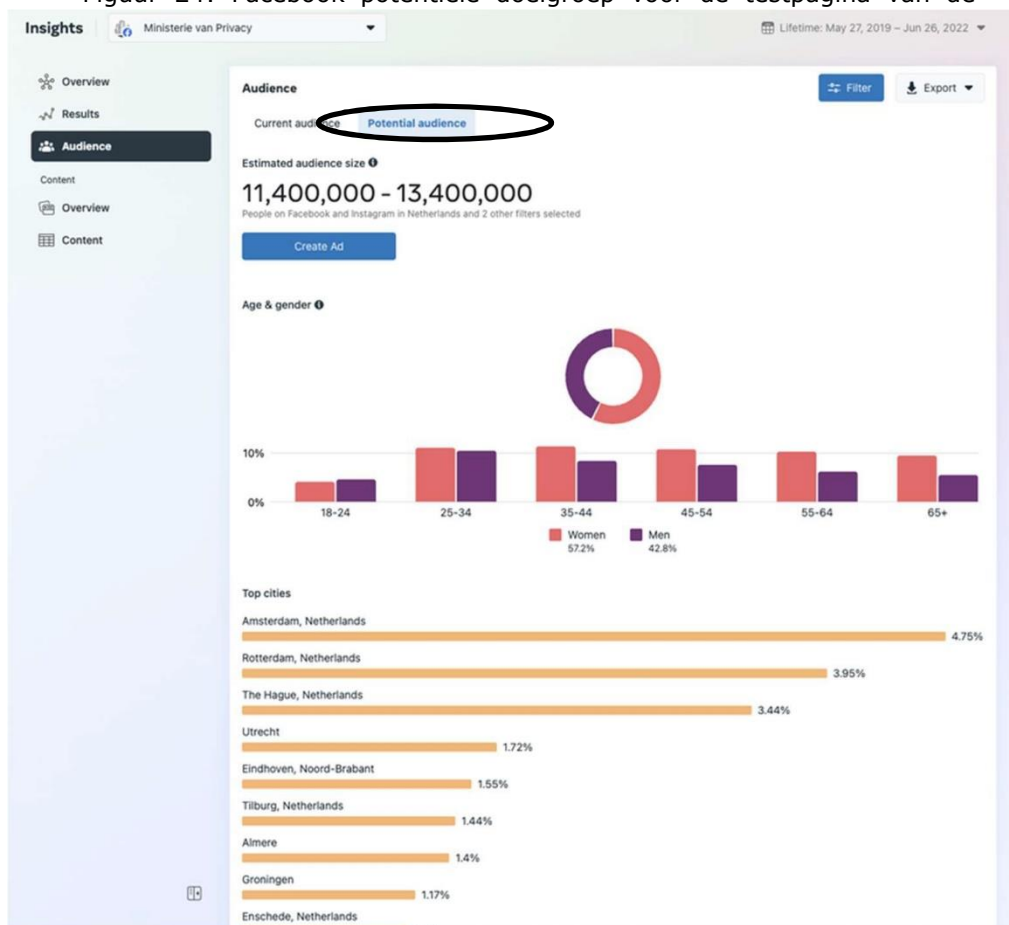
Figuur 21: Facebook potentiële doelgroep voor de testpagina van de

Insights

Ministerie van Privacy

Lifetime: May 27, 2019 – Jun 26, 2022

Overview

Results

Audience

Content

Overview

Content

Audience

Filter

Export

Current audience

Potential audience

Estimated audience size

11,400,000 - 13,400,000

People on Facebook and Instagram in Netherlands and 2 other filters selected

Create Ad

Age & gender

10%

0%

18-24

25-34

35-44

45-54

55-64

65+

Women
57.2%

Men
42.8%

Top cities

Amsterdam, Netherlands

4.75%

Rotterdam, Netherlands

3.95%

The Hague, Netherlands

3.44%

Utrecht

1.72%

Eindhoven, Noord-Brabant

1.55%

Tilburg, Netherlands

1.44%

Almere

1.4%

Groningen

1.17%

Enschede, Netherlands